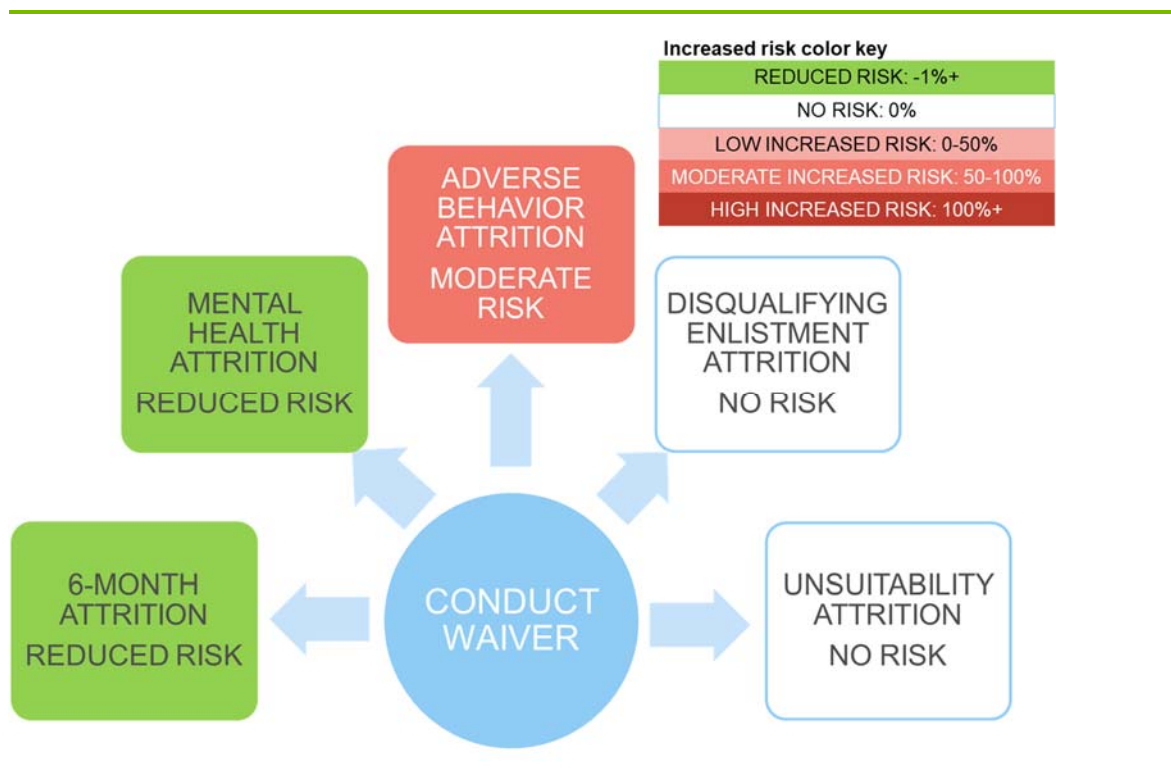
Increased risk color key

REDUCED RISK: -1%+

NO RISK: 0%

LOW INCREASED RISK: 0-50%

MODERATE INCREASED RISK: 50-100%

HIGH INCREASED RISK: 100%+

ADVERSE BEHAVIOR ATTRITION

MODERATE RISK

MENTAL HEALTH ATTRITION

REDUCED RISK

DISQUALIFYING ENLISTMENT ATTRITION

NO RISK

6-MONTH ATTRITION

REDUCED RISK

CONDUCT WAIVER

UNSUITABILITY ATTRITION

NO RISK